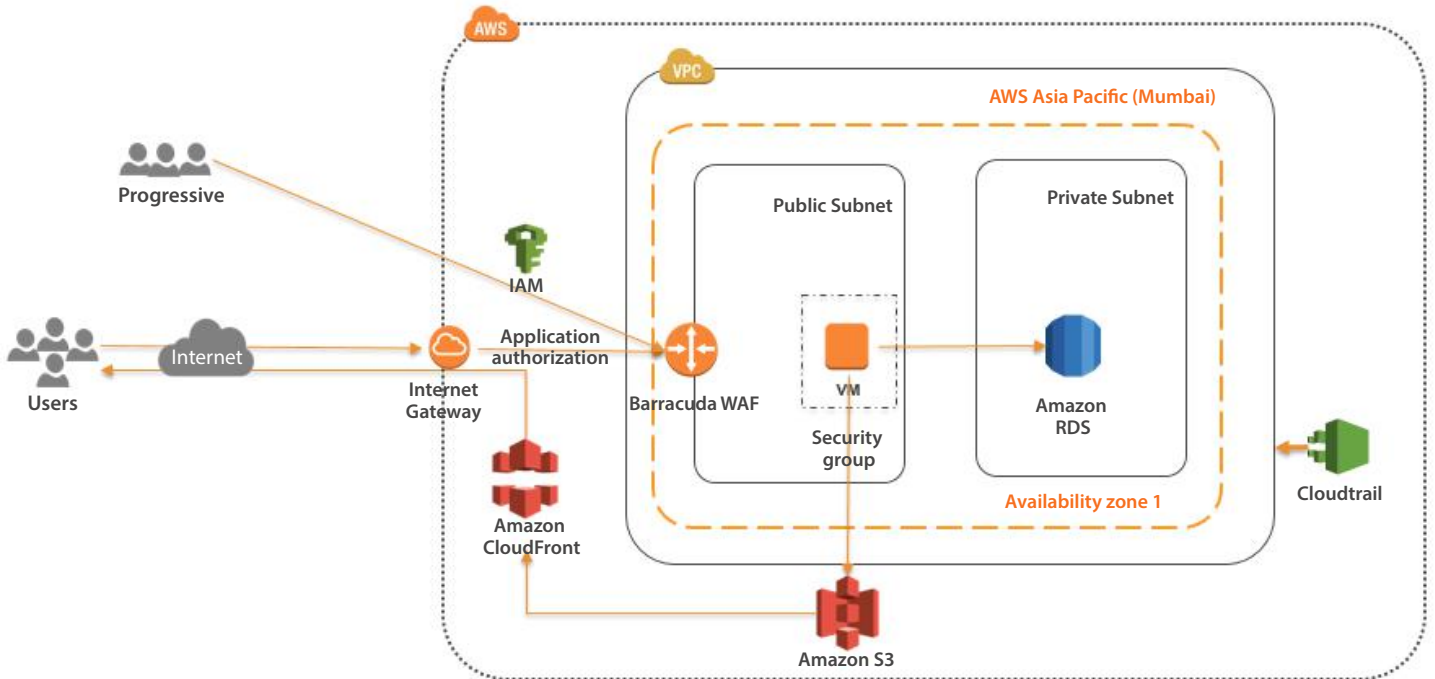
AWS

VPC

AWS Asia Pacific (Mumbai)

Progressive

Public Subnet

Private Subnet

IAM

Users

Internet

Internet Gateway

Application authorization

Barracuda WAF

VM

Security group

Amazon RDS

Cloudtrail

Amazon CloudFront

Availability zone 1

Amazon S3